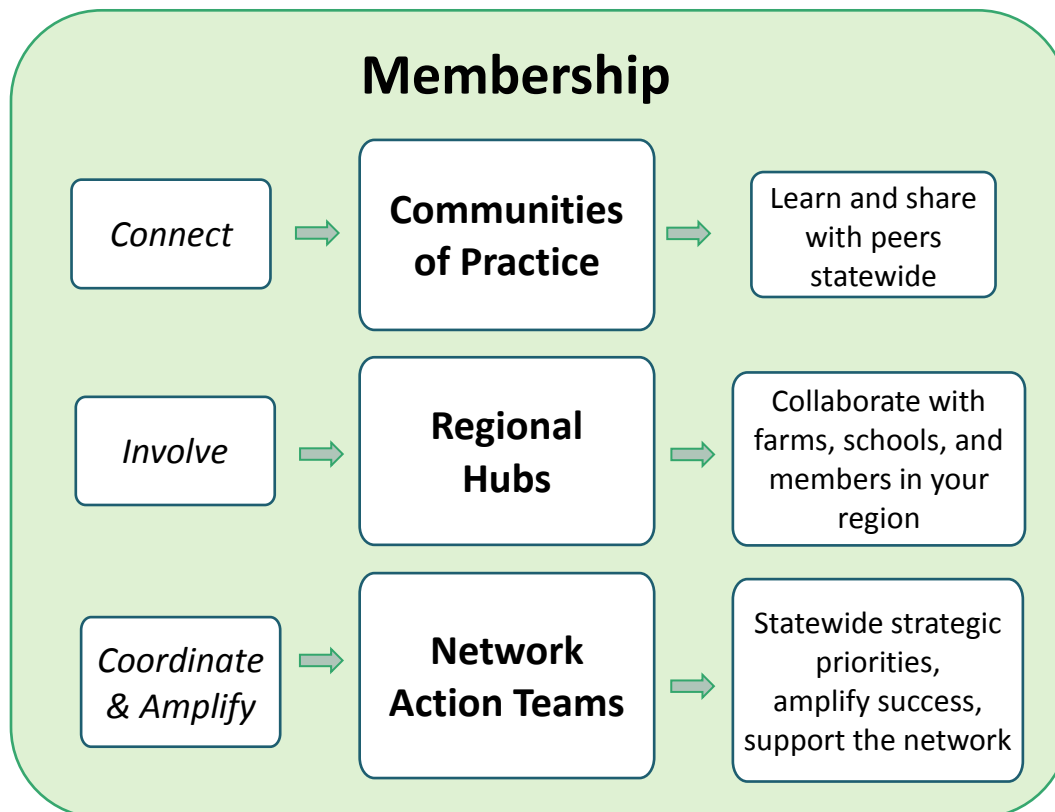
Membership

Connect

Communities of Practice

Learn and share with peers statewide

Involve

Regional Hubs

Collaborate with farms, schools, and members in your region

Coordinate & Amplify

Network Action Teams

Statewide strategic priorities, amplify success, support the network